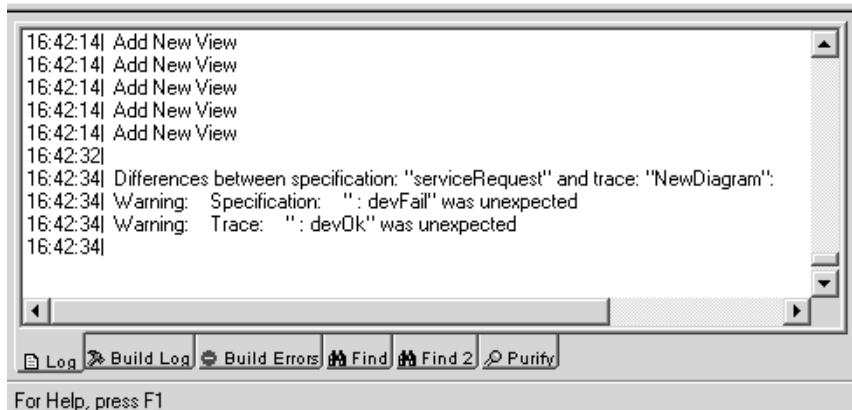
16:42:14| Add New View
16:42:14| Add New View
16:42:14| Add New View
16:42:14| Add New View
16:42:14| Add New View
16:42:32|
16:42:34| Differences between specification: "serviceRequest" and trace: "NewDiagram":
16:42:34| Warning: Specification: " : devFail" was unexpected
16:42:34| Warning: Trace: " : devOk" was unexpected
16:42:34|

Log Build Log Build Errors Find Find 2 Purify

For Help, press F1